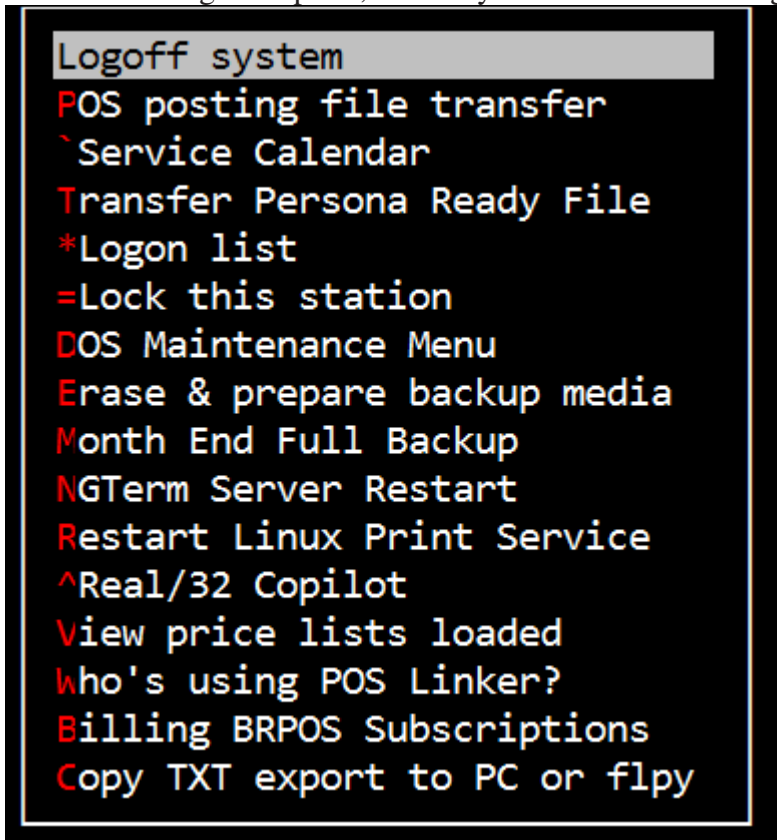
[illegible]

Logoff system
POS posting file transfer
`Service Calendar
Transfer Persona Ready File
*Logon list
=Lock this station
DOS Maintenance Menu
Erase & prepare backup media
Month End Full Backup
NGTerm Server Restart
Restart Linux Print Service
^Real/32 Copilot
View price lists loaded
Who's using POS Linker?
Billing BRPOS Subscriptions
Copy TXT export to PC or flpy